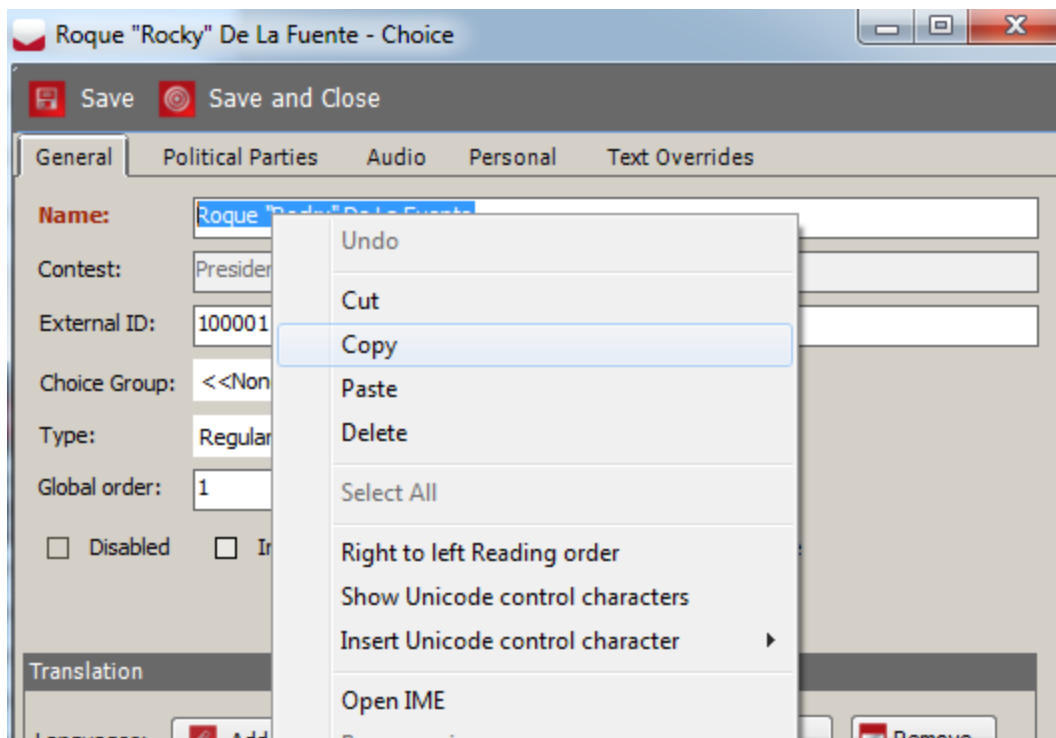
Roque "Rocky" De La Fuente - Choice

Save Save and Close

General Political Parties Audio Personal Text Overrides

Name: Roque "Rocky" De La Fuente

Contest: Presider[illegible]

External ID: 100001

Choice Group: <<Non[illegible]

Type: Regular

Global order: 1

Disabled I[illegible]

Undo
Cut
Copy
Paste
Delete
Select All
Right to left Reading order
Show Unicode control characters
Insert Unicode control character
Open IME
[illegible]

Translation

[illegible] Add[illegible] Remove